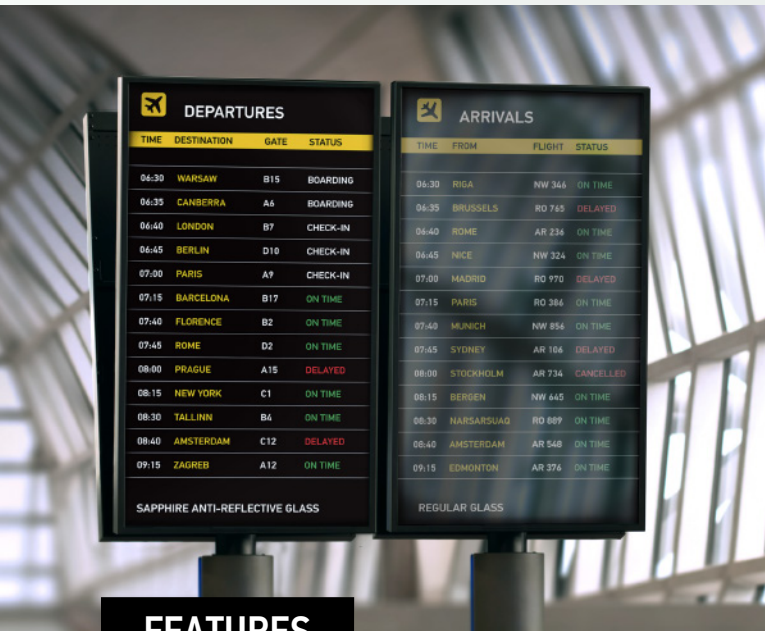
DEPARTURES

| TIME | DESTINATION | GATE | STATUS |
|---|---|---|---|
| 06:30 | WARSAW | B15 | BOARDING |
| 06:35 | CANBERRA | A6 | BOARDING |
| 06:40 | LONDON | B7 | CHECK-IN |
| 06:45 | BERLIN | D10 | CHECK-IN |
| 07:00 | PARIS | A9 | CHECK-IN |
| 07:15 | BARCELONA | B17 | ON TIME |
| 07:40 | FLORENCE | B2 | ON TIME |
| 07:45 | ROME | D2 | ON TIME |
| 08:00 | PRAGUE | A15 | DELAYED |
| 08:15 | NEW YORK | C1 | ON TIME |
| 08:30 | TALLINN | B4 | ON TIME |
| 08:40 | AMSTERDAM | C12 | DELAYED |
| 09:15 | ZAGREB | A12 | ON TIME |

SAPPHIRE ANTI-REFLECTIVE GLASS

ARRIVALS

| TIME | FROM | FLIGHT | STATUS |
|---|---|---|---|
| 06:30 | RIGA | NW 346 | ON TIME |
| 06:35 | BRUSSELS | RO 765 | DELAYED |
| 06:40 | ROME | AR 236 | ON TIME |
| 06:45 | NICE | NW 324 | ON TIME |
| 07:00 | MADRID | RO 970 | DELAYED |
| 07:15 | PARIS | RO 386 | ON TIME |
| 07:40 | MUNICH | NW 856 | ON TIME |
| 07:45 | SYDNEY | AR 106 | DELAYED |
| 08:00 | STOCKHOLM | AR 734 | CANCELLED |
| 08:15 | BERGEN | NW 645 | ON TIME |
| 08:30 | NARSARSUAQ | RO 889 | ON TIME |
| 08:40 | AMSTERDAM | AR 548 | ON TIME |
| 09:15 | EDMONTON | AR 376 | ON TIME |

REGULAR GLASS

FEATURES